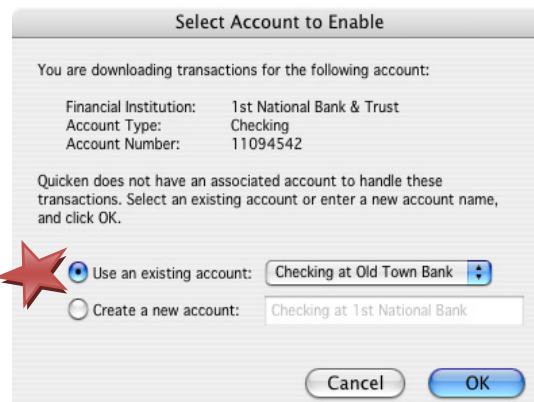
Select Account to Enable

You are downloading transactions for the following account:

| | |
|---|---|
| Financial Institution: | 1st National Bank & Trust |
| Account Type: | Checking |
| Account Number: | 11094542 |

Quicken does not have an associated account to handle these transactions. Select an existing account or enter a new account name, and click OK.

Use an existing account: Checking at Old Town Bank

Create a new account: Checking at 1st National Bank

Cancel OK